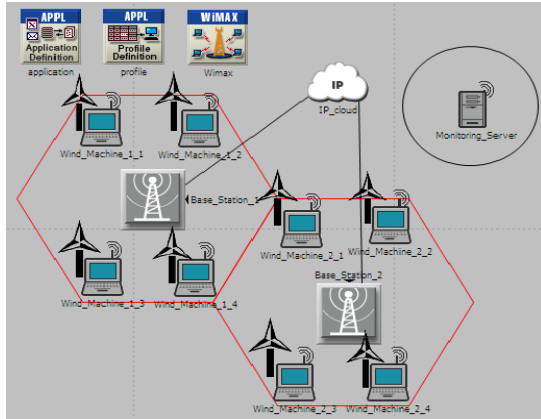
APPL
Application Definition
application

APPL
Profile Definition
profile

WiMAX
Wimax

IP
IP_cloud

Monitoring_Server

Wind_Machine_1_1
Wind_Machine_1_2
Base_Station_1
Wind_Machine_1_3
Wind_Machine_1_4

Wind_Machine_2_1
Wind_Machine_2_2
Base_Station_2
Wind_Machine_2_3
Wind_Machine_2_4